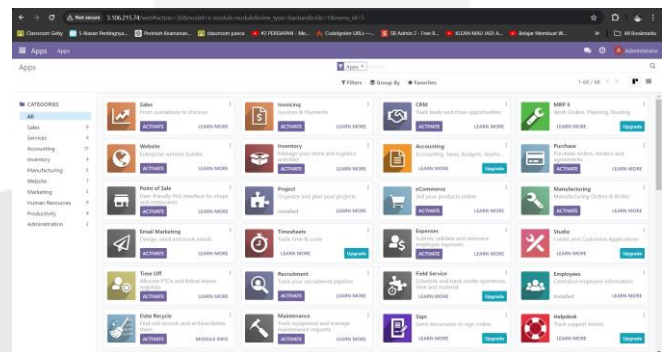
Not secure 3.106.215.74/web#action=36&model=ir.module.module&view_type=kanban&cids=1&menu_id=5

Classroom Getty | 5 Alasan Pentingnya... | Peretas Keamanan... | classroom panca | #2 PERSIAPAN - Me... | Codeigniter URLs — ... | SB Admin 2 - Free B... | KLIAN MAU JADI A... | Belajar Membuat W... | All Bookmarks

Apps Apps

Administrator

Apps

Apps ×

Filters Group By Favorites

1-60 / 68

CATEGORIES
All
Sales 5
Services 4
Accounting 17
Inventory 6
Manufacturing 5
Website 7
Marketing 5
Human Resources 9
Productivity 4
Administration 2

Sales
From quotations to invoices
ACTIVATE LEARN MORE

Invoicing
Invoices & Payments
ACTIVATE LEARN MORE

CRM
Track leads and close opportunities
ACTIVATE LEARN MORE

MRP II
Work Orders, Planning, Routing
LEARN MORE Upgrade

Website
Enterprise website builder
ACTIVATE LEARN MORE

Inventory
Manage your stock and logistics activities
ACTIVATE LEARN MORE

Accounting
Accounting, Taxes, Budgets, Assets...
LEARN MORE Upgrade

Purchase
Purchase orders, tenders and agreements
ACTIVATE LEARN MORE

Point of Sale
User-friendly PoS interface for shops and restaurants
ACTIVATE LEARN MORE

Project
Organize and plan your projects
Installed LEARN MORE

eCommerce
Sell your products online
ACTIVATE LEARN MORE

Manufacturing
Manufacturing Orders & BOMs
ACTIVATE LEARN MORE

Email Marketing
Design, send and track emails
ACTIVATE LEARN MORE

Timesheets
Track time & costs
LEARN MORE Upgrade

Expenses
Submit, validate and reinvoice employee expenses
ACTIVATE LEARN MORE

Studio
Create and Customize Applications
LEARN MORE Upgrade

Time Off
Allocate PTOs and follow leaves requests
ACTIVATE LEARN MORE

Recruitment
Track your recruitment pipeline
ACTIVATE LEARN MORE

Field Service
Schedule and track onsite operations, time and material
LEARN MORE Upgrade

Employees
Centralize employee information
Installed LEARN MORE

Data Recycle
Find old records and archive/delete them
ACTIVATE MODULE INFO

Maintenance
Track equipment and manage maintenance requests
ACTIVATE LEARN MORE

Sign
Send documents to sign online
LEARN MORE Upgrade

Helpdesk
Track support tickets
LEARN MORE Upgrade